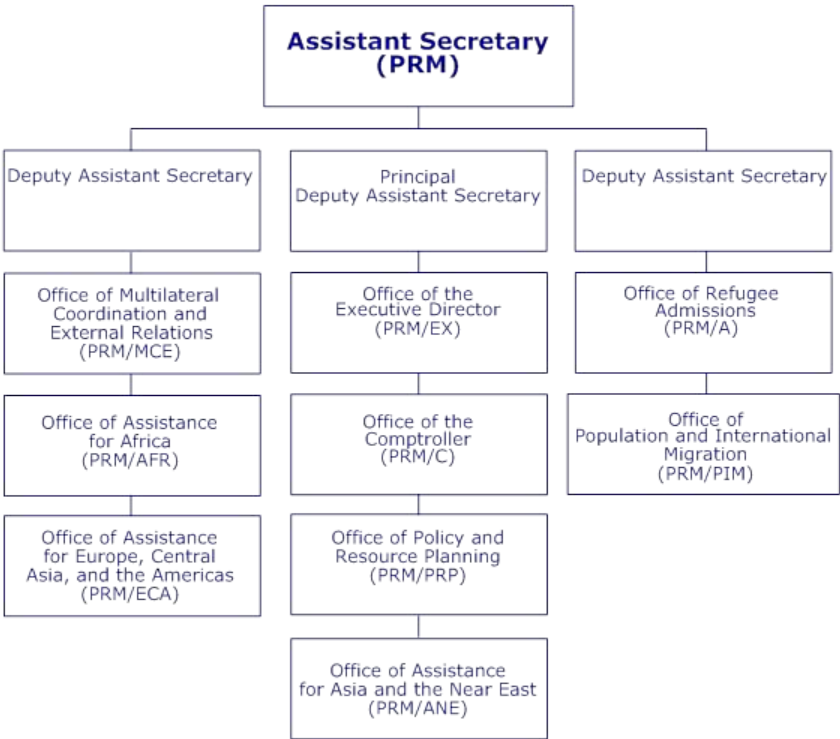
Assistant Secretary (PRM)

Deputy Assistant Secretary

Office of Multilateral Coordination and External Relations (PRM/MCE)

Office of Assistance for Africa (PRM/AFR)

Office of Assistance for Europe, Central Asia, and the Americas (PRM/ECA)

Principal Deputy Assistant Secretary

Office of the Executive Director (PRM/EX)

Office of the Comptroller (PRM/C)

Office of Policy and Resource Planning (PRM/PRP)

Office of Assistance for Asia and the Near East (PRM/ANE)

Deputy Assistant Secretary

Office of Refugee Admissions (PRM/A)

Office of Population and International Migration (PRM/PIM)